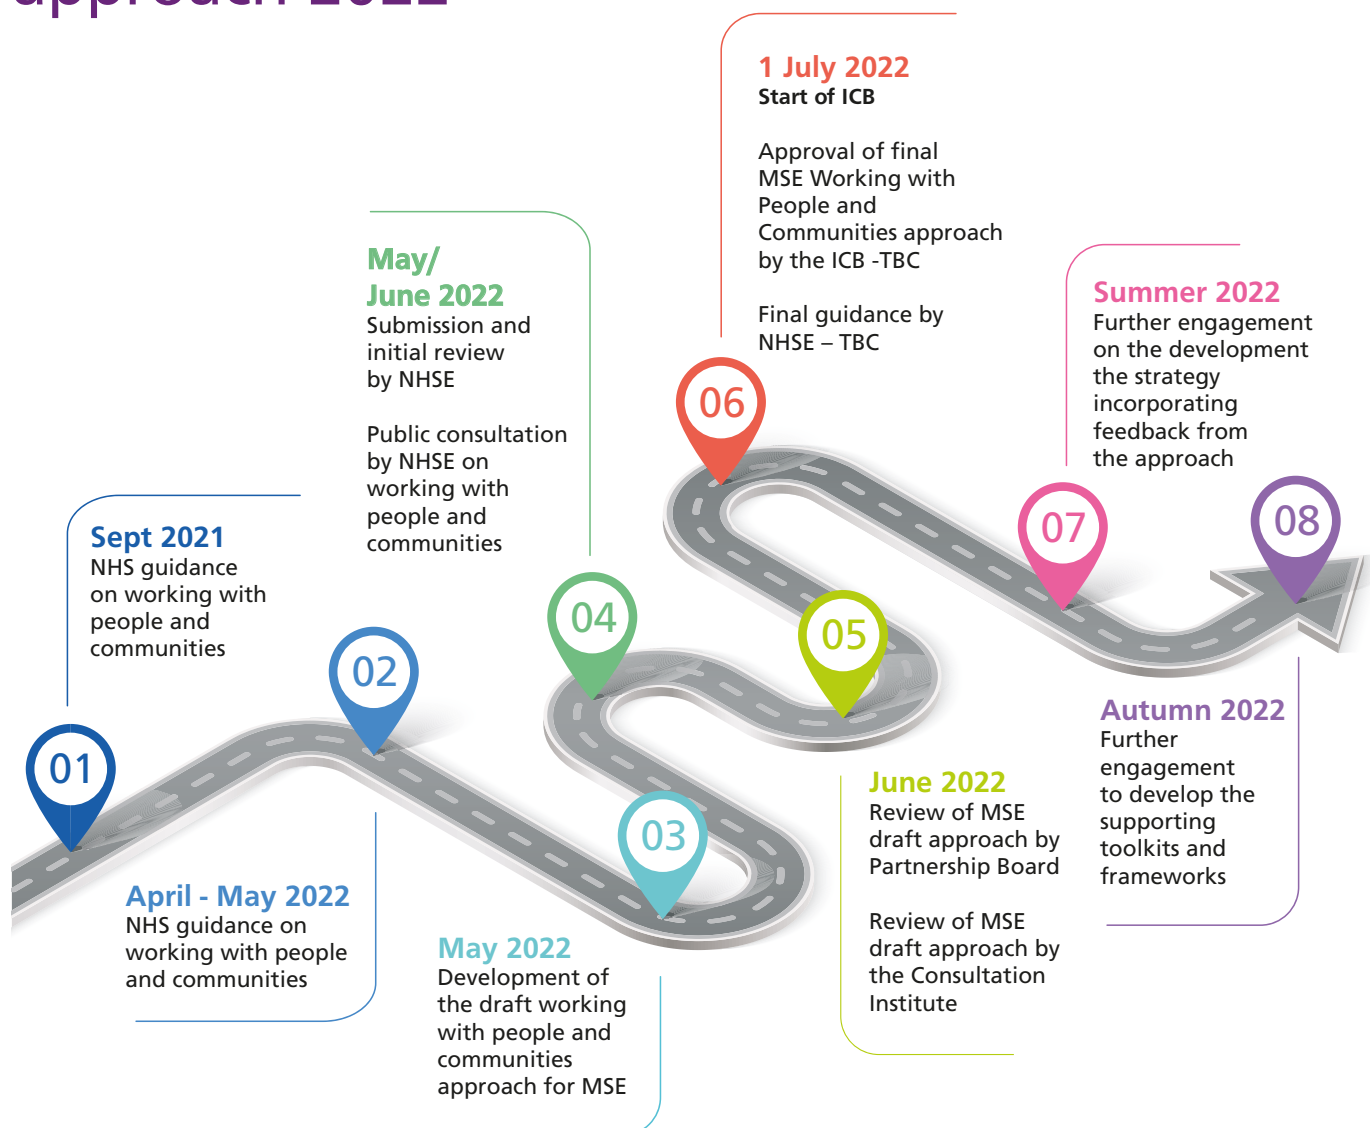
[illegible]

1 July 2022
Start of ICB

Approval of final MSE Working with People and Communities approach by the ICB -TBC

Final guidance by NHSE – TBC

May/ June 2022
Submission and initial review by NHSE

Public consultation by NHSE on working with people and communities

Summer 2022
Further engagement on the development the strategy incorporating feedback from the approach

Sept 2021
NHS guidance on working with people and communities

06

04

02

05

07

08

01

03

Autumn 2022
Further engagement to develop the supporting toolkits and frameworks

June 2022
Review of MSE draft approach by Partnership Board

Review of MSE draft approach by the Consultation Institute

April - May 2022
NHS guidance on working with people and communities

May 2022
Development of the draft working with people and communities approach for MSE